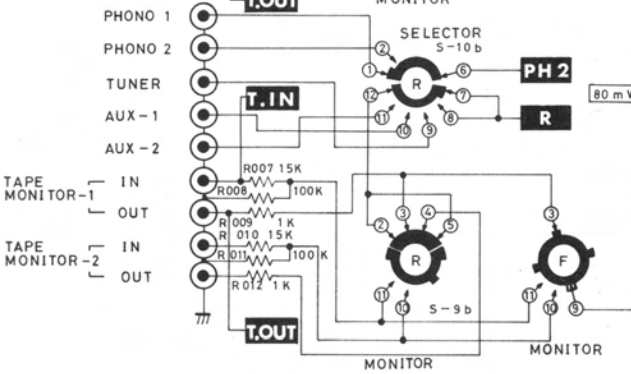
T.OUT
MONITOR
PHONO 1
PHONO 2
TUNER
AUX - 1
AUX - 2
TAPE MONITOR-1 IN
OUT
TAPE MONITOR-2 IN
OUT
SELECTOR S-10 b
PH 2
80 m V
T.IN
R
R
R007 15K
R008 100K
R 009 1K
R 010 15K
R 011 100 K
R 012 1 K
R
F
S - 9 b
T.OUT
MONITOR
MONITOR
1
2
3
4
5
6
7
8
9
10
11
12
2
3
4
5
11
10
3
11
10
9